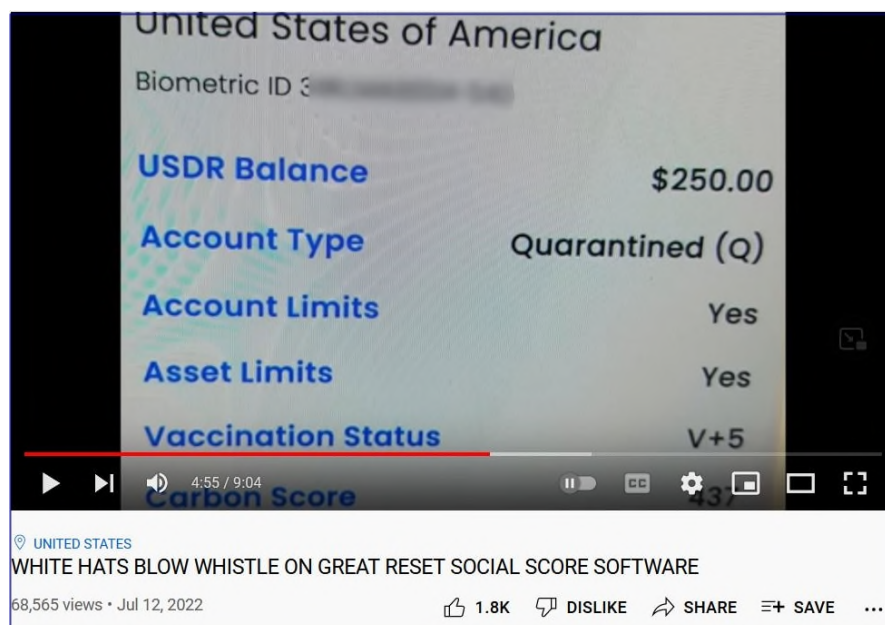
United States of America

Biometric ID 3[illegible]

USDR Balance $250.00

Account Type Quarantined (Q)

Account Limits Yes

Asset Limits Yes

Vaccination Status V+5

Carbon Score 437

4:55 / 9:04

CC

UNITED STATES

WHITE HATS BLOW WHISTLE ON GREAT RESET SOCIAL SCORE SOFTWARE

68,565 views • Jul 12, 2022

1.8K DISLIKE SHARE SAVE ...